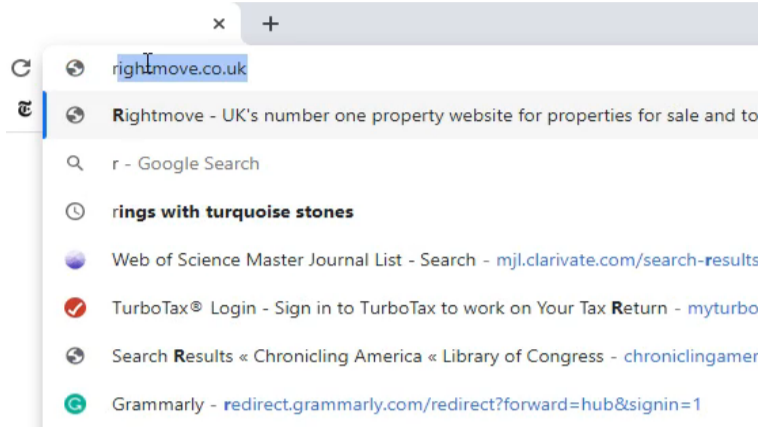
×
+

rightmove.co.uk

Rightmove - UK's number one property website for properties for sale and to

r - Google Search

rings with turquoise stones

Web of Science Master Journal List - Search - mjl.clarivate.com/search-results

TurboTax® Login - Sign in to TurboTax to work on Your Tax Return - myturbo

Search Results « Chronicling America « Library of Congress - chroniclingamer

Grammarly - redirect.grammarly.com/redirect?forward=hub&signin=1